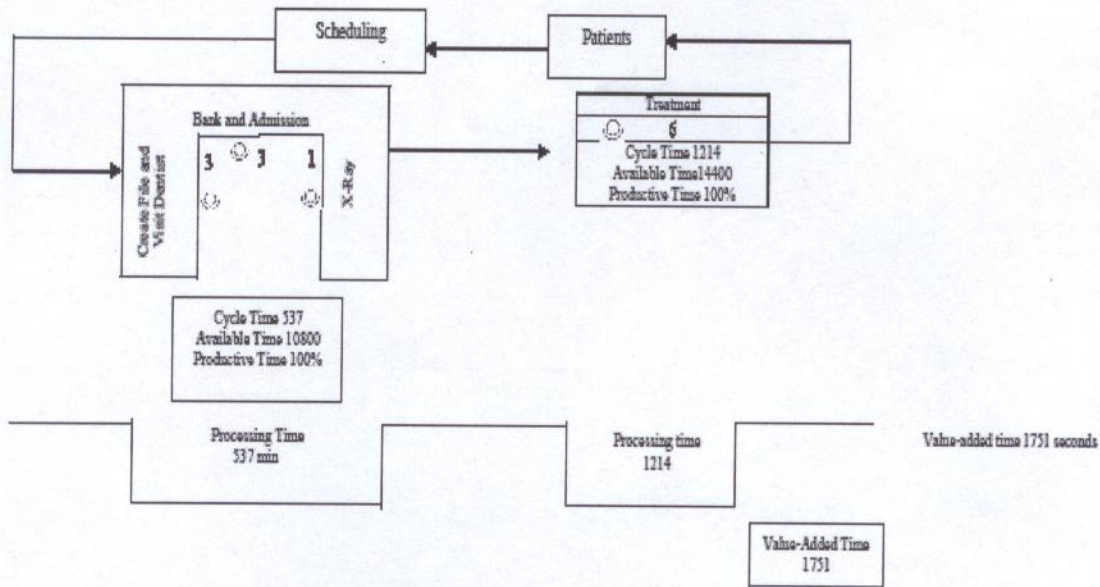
Scheduling

Patients

Bank and Admission

Create File and Visit Dentist

3

3

1

X-Ray

Treatment

6

Cycle Time 1214
Available Time14400
Productive Time 100%

Cycle Time 537
Available Time 10800
Productive Time 100%

Processing Time
537 min

Processing time
1214

Value-added time 1751 seconds

Value-Added Time
1751